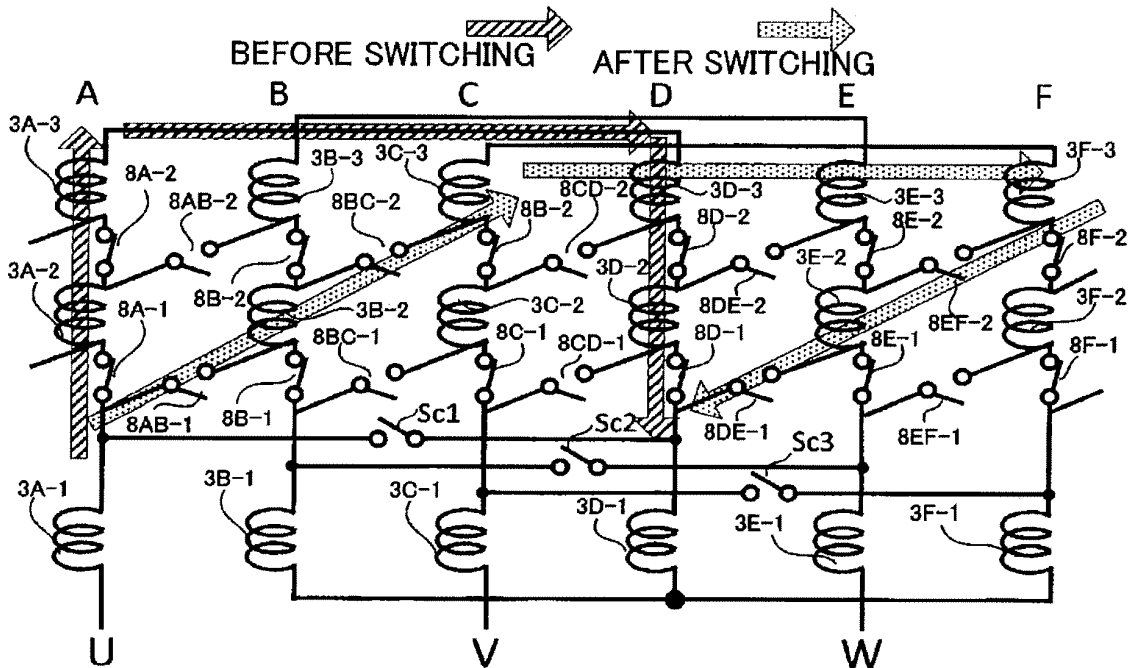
BEFORE SWITCHING
AFTER SWITCHING
A
B
C
D
E
F
3A-3
8A-2
8AB-2
3B-3
3C-3
8BC-2
8B-2
8CD-2
3D-3
3E-3
3F-3
8D-2
8E-2
8F-2
3A-2
8B-2
3B-2
3C-2
3D-2
3E-2
8DE-2
8EF-2
3F-2
8A-1
8BC-1
8C-1
8CD-1
8D-1
8E-1
8F-1
8AB-1
8B-1
Sc1
Sc2
8DE-1
8EF-1
Sc3
3A-1
3B-1
3C-1
3D-1
3E-1
3F-1
U
V
W